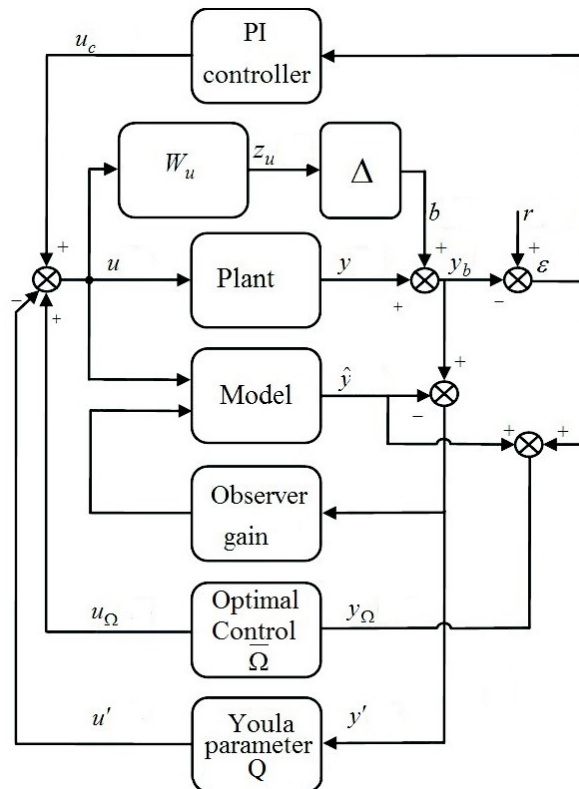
$u_c$

PI controller

$W_u$

$z_u$

$\Delta$

$b$

$r$

+

+

$\varepsilon$

+

$u$

Plant

$y$

+

$y_b$

−

+

+

−

Model

$\hat{y}$

+

−

+

+

Observer gain

$u_{\Omega}$

Optimal Control $\Omega$

$y_{\Omega}$

$u'$

Youla parameter Q

$y'$